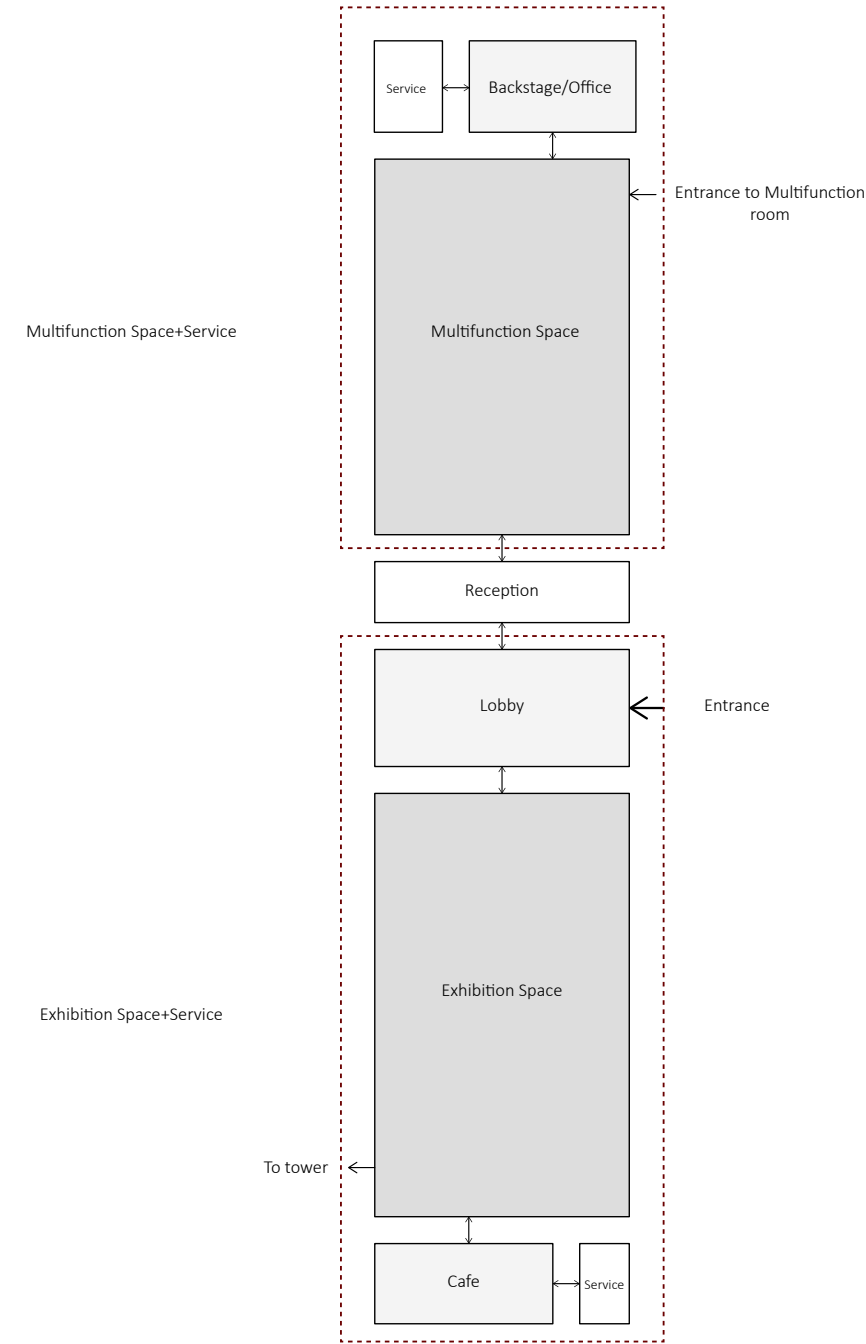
Service

Backstage/Office

Entrance to Multifunction room

Multifunction Space+Service

Multifunction Space

Reception

Lobby

Entrance

Exhibition Space

Exhibition Space+Service

To tower

Cafe

Service